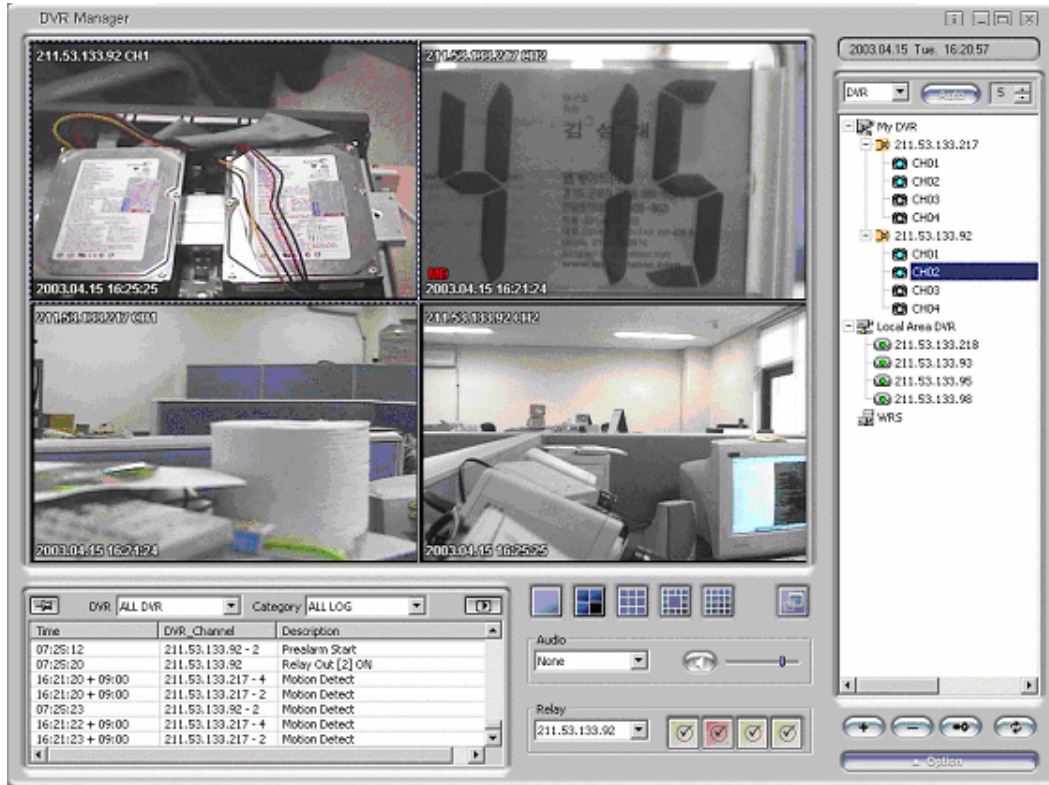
DVR Manager

211.53.133.92 CH1
2003.04.15 16:25:25

211.53.133.217 CH2
MD
2003.04.15 16:21:24

211.53.133.217 CH1
2003.04.15 16:21:24

211.53.133.92 CH2
2003.04.15 16:25:25

2003.04.15 Tue. 16:20:57

DVR
Auto
5

My DVR
211.53.133.217
CH01
CH02
CH03
CH04
211.53.133.92
CH01
CH02
CH03
CH04
Local Area DVR
211.53.133.218
211.53.133.93
211.53.133.95
211.53.133.98
WRS

DVR ALL DVR
Category ALL LOG

| Time | DVR_Channel | Description |
|---|---|---|
| 07:25:12 | 211.53.133.92 - 2 | Prealarm Start |
| 07:25:20 | 211.53.133.92 | Relay Out [2] ON |
| 16:21:20 + 09:00 | 211.53.133.217 - 4 | Motion Detect |
| 16:21:20 + 09:00 | 211.53.133.217 - 2 | Motion Detect |
| 07:25:23 | 211.53.133.92 - 2 | Motion Detect |
| 16:21:22 + 09:00 | 211.53.133.217 - 4 | Motion Detect |
| 16:21:23 + 09:00 | 211.53.133.217 - 2 | Motion Detect |

Audio
None

Relay
211.53.133.92

Option